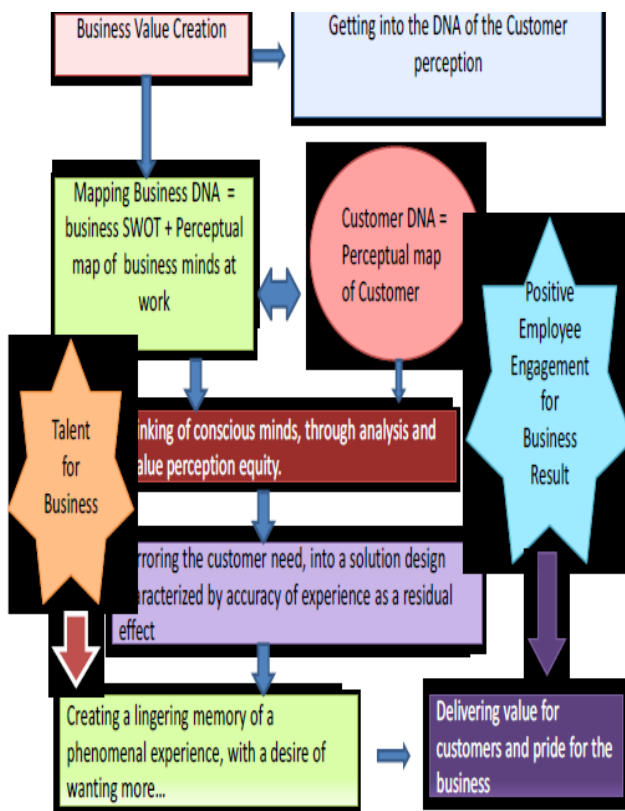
Business Value Creation

Getting into the DNA of the Customer perception

Mapping Business DNA = business SWOT + Perceptual map of business minds at work

Customer DNA = Perceptual map of Customer

Positive Employee Engagement for Business Result

Talent for Business

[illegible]inking of conscious minds, through analysis and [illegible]alue perception equity.

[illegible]rroring the customer need, into a solution design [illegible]racterized by accuracy of experience as a residual effect

Creating a lingering memory of a phenomenal experience, with a desire of wanting more...

Delivering value for customers and pride for the business